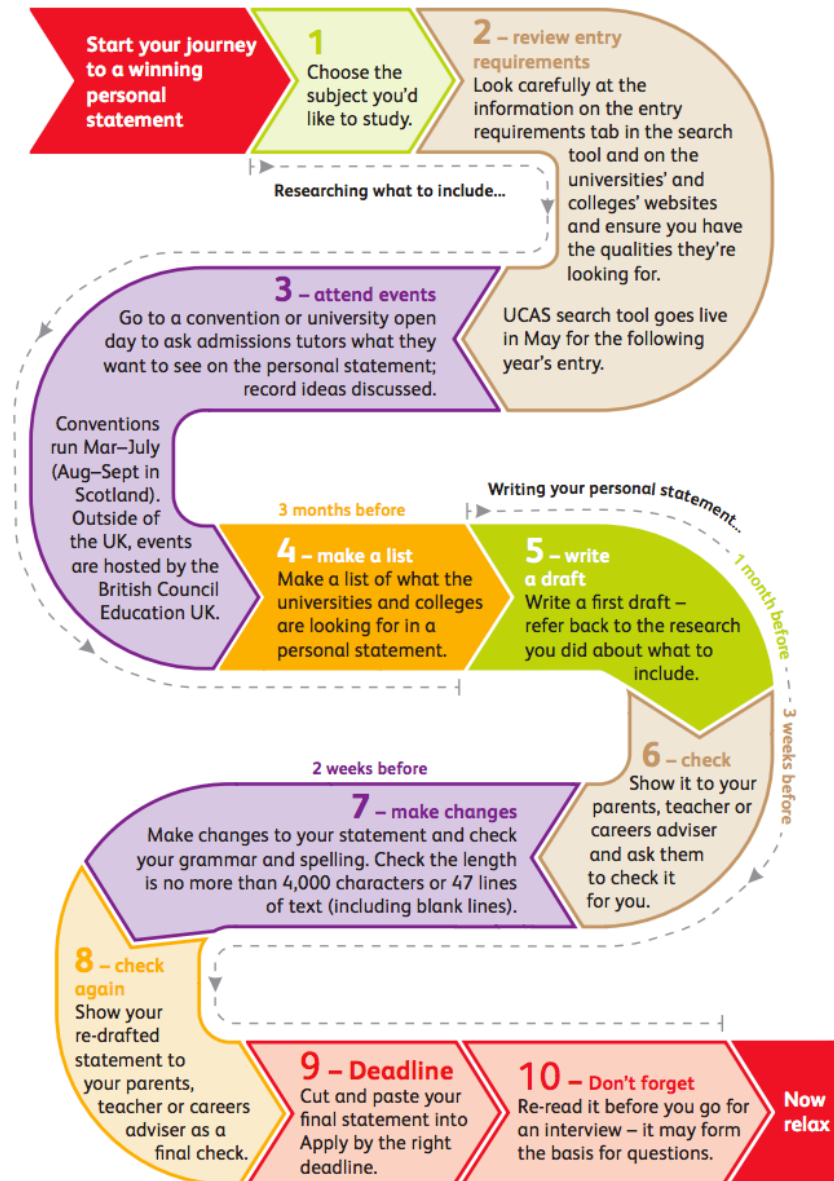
Start your journey to a winning personal statement

1
Choose the subject you'd like to study.

2 – review entry requirements
Look carefully at the information on the entry requirements tab in the search tool and on the universities' and colleges' websites and ensure you have the qualities they're looking for.

UCAS search tool goes live in May for the following year's entry.

Researching what to include...

3 – attend events
Go to a convention or university open day to ask admissions tutors what they want to see on the personal statement; record ideas discussed.

Conventions run Mar–July (Aug–Sept in Scotland). Outside of the UK, events are hosted by the British Council Education UK.

3 months before

4 – make a list
Make a list of what the universities and colleges are looking for in a personal statement.

Writing your personal statement...

1 month before

5 – write a draft
Write a first draft – refer back to the research you did about what to include.

3 weeks before

6 – check
Show it to your parents, teacher or careers adviser and ask them to check it for you.

2 weeks before

7 – make changes
Make changes to your statement and check your grammar and spelling. Check the length is no more than 4,000 characters or 47 lines of text (including blank lines).

8 – check again
Show your re-drafted statement to your parents, teacher or careers adviser as a final check.

9 – Deadline
Cut and paste your final statement into Apply by the right deadline.

10 – Don't forget
Re-read it before you go for an interview – it may form the basis for questions.

Now relax